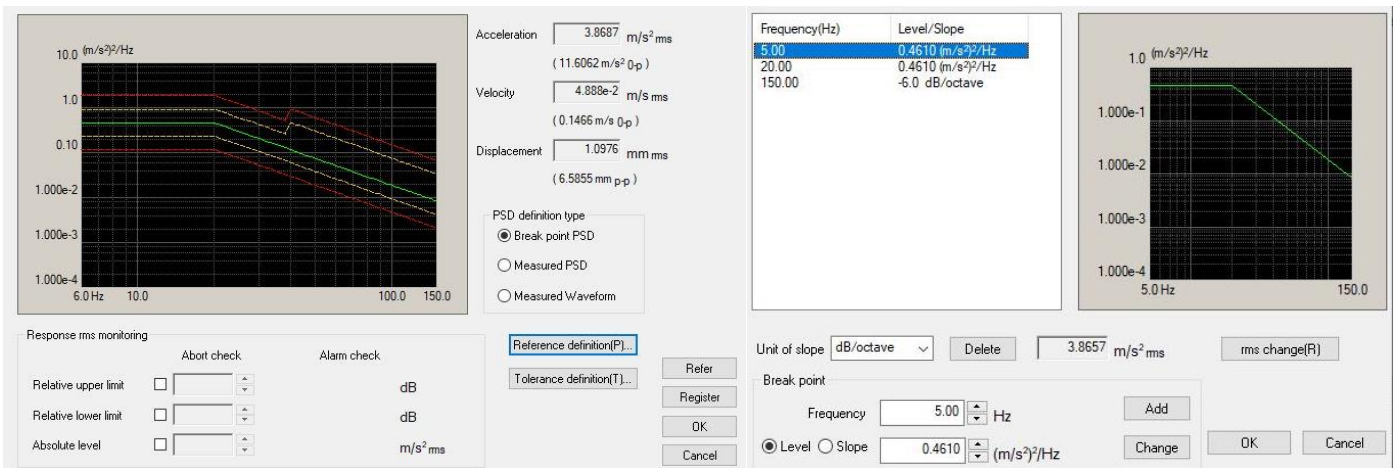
$(m/s^2)^2/Hz$
10.0
1.0
0.10
1.000e-2
1.000e-3
1.000e-4
6.0 Hz 10.0 100.0 150.0

Acceleration 3.8687 $m/s^2$ rms
( 11.6062 $m/s^2$ 0-p )
Velocity 4.888e-2 m/s rms
( 0.1466 m/s 0-p )
Displacement 1.0976 mm rms
( 6.5855 mm p-p )

PSD definition type
Break point PSD
Measured PSD
Measured Waveform

Response rms monitoring
Abort check Alarm check
Relative upper limit dB
Relative lower limit dB
Absolute level $m/s^2$ rms

Reference definition(P)...
Tolerance definition(T)...
Refer
Register
OK
Cancel

| Frequency(Hz) | Level/Slope |
|---|---|
| 5.00 | 0.4610 $(m/s^2)^2/Hz$ |
| 20.00 | 0.4610 $(m/s^2)^2/Hz$ |
| 150.00 | -6.0 dB/octave |

1.0 $(m/s^2)^2/Hz$
1.000e-1
1.000e-2
1.000e-3
1.000e-4
5.0 Hz 150.0

Unit of slope dB/octave Delete 3.8657 $m/s^2$ rms rms change(R)
Break point
Frequency 5.00 Hz
Add
Level Slope 0.4610 $(m/s^2)^2/Hz$
Change
OK Cancel